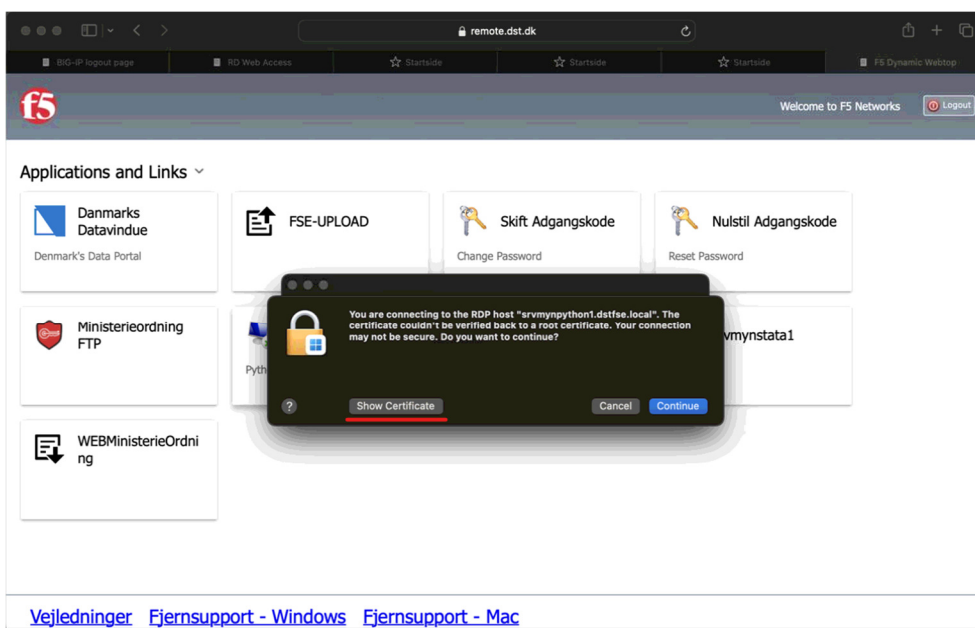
remote.dst.dk

BIG-IP logout page
RD Web Access
Startside
Startside
Startside
F5 Dynamic Webtop

f5

Welcome to F5 Networks
Logout

Applications and Links

Danmarks Datavindue
Denmark's Data Portal

FSE-UPLOAD

Skift Adgangskode
Change Password

Nulstil Adgangskode
Reset Password

Ministerieordning FTP

Pyth

vmynstata1

WEBMinisterieOrdning

You are connecting to the RDP host "srvmynpython1.dstfse.local". The certificate couldn't be verified back to a root certificate. Your connection may not be secure. Do you want to continue?

?
Show Certificate
Cancel
Continue

Vejledninger Fjernsupport - Windows Fjernsupport - Mac